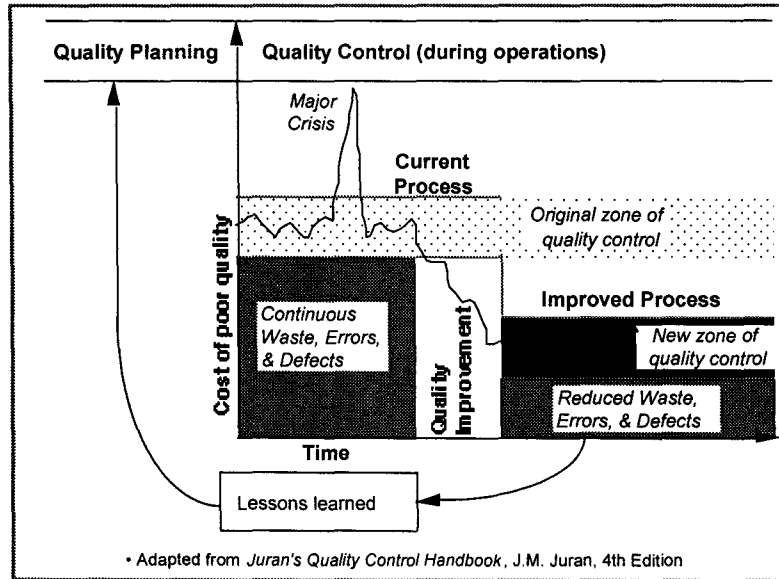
Quality Planning

Quality Control (during operations)

Major Crisis

Current Process

Original zone of quality control

Cost of poor quality

Continuous Waste, Errors, & Defects

Quality Improvement

Improved Process

New zone of quality control

Reduced Waste, Errors, & Defects

Time

Lessons learned

• Adapted from *Juran's Quality Control Handbook*, J.M. Juran, 4th Edition